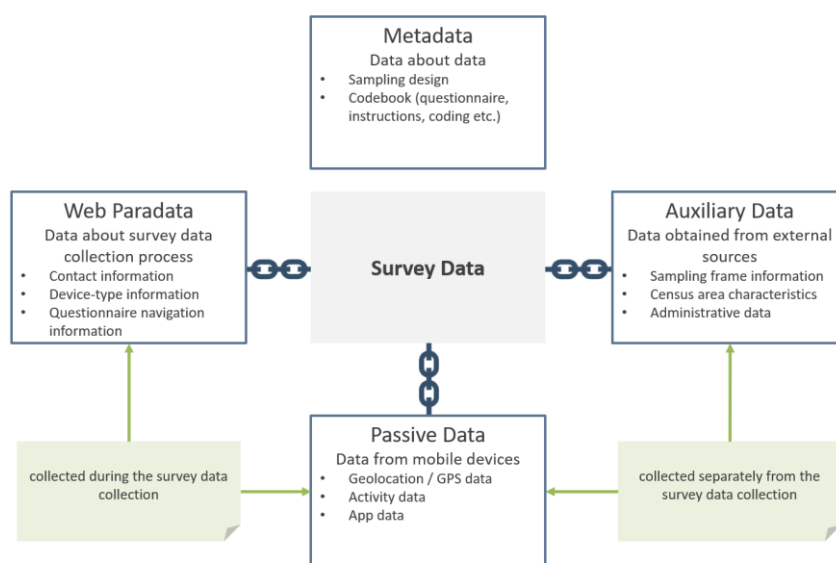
Metadata
Data about data
- Sampling design
- Codebook (questionnaire, instructions, coding etc.)

Web Paradata
Data about survey data collection process
- Contact information
- Device-type information
- Questionnaire navigation information

Survey Data

Auxiliary Data
Data obtained from external sources
- Sampling frame information
- Census area characteristics
- Administrative data

collected during the survey data collection

Passive Data
Data from mobile devices
- Geolocation / GPS data
- Activity data
- App data

collected separately from the survey data collection